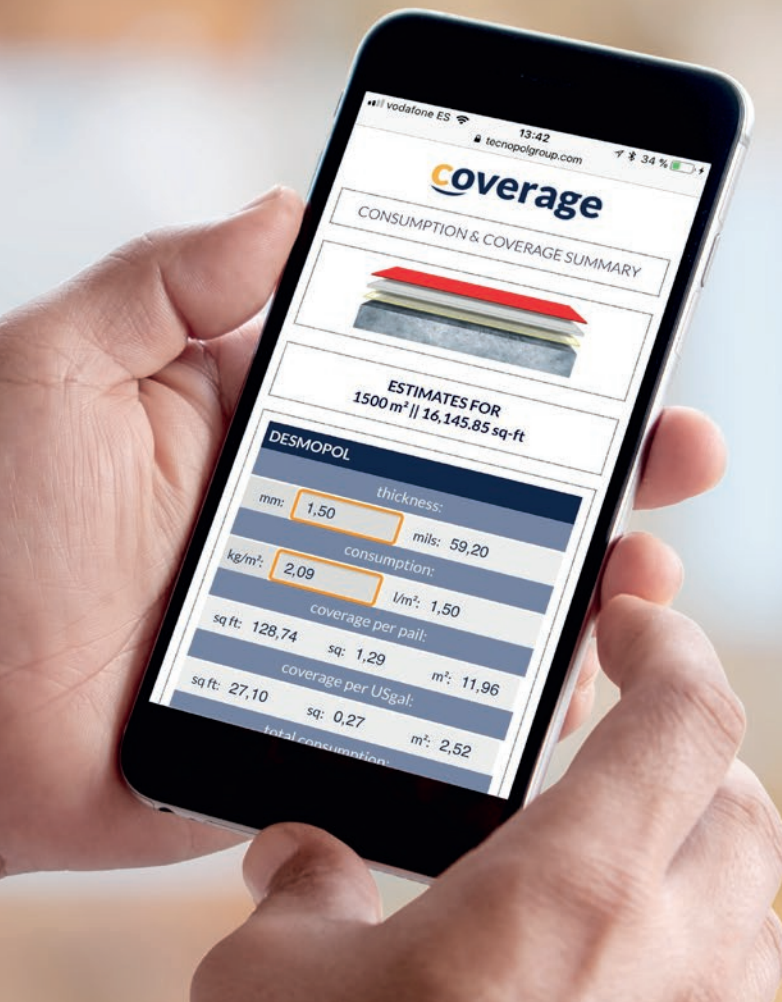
vodafone ES
13:42
tecnopolgroup.com
34 %

coverage

CONSUMPTION & COVERAGE SUMMARY

ESTIMATES FOR
1500 m² || 16,145.85 sq-ft

DESMOPOL

thickness:
mm: 1,50
mils: 59,20

consumption:
kg/m²: 2,09
l/m²: 1,50

coverage per pail:
sq ft: 128,74
sq: 1,29
m²: 11,96

coverage per USgal:
sq ft: 27,10
sq: 0,27
m²: 2,52

total consumption: